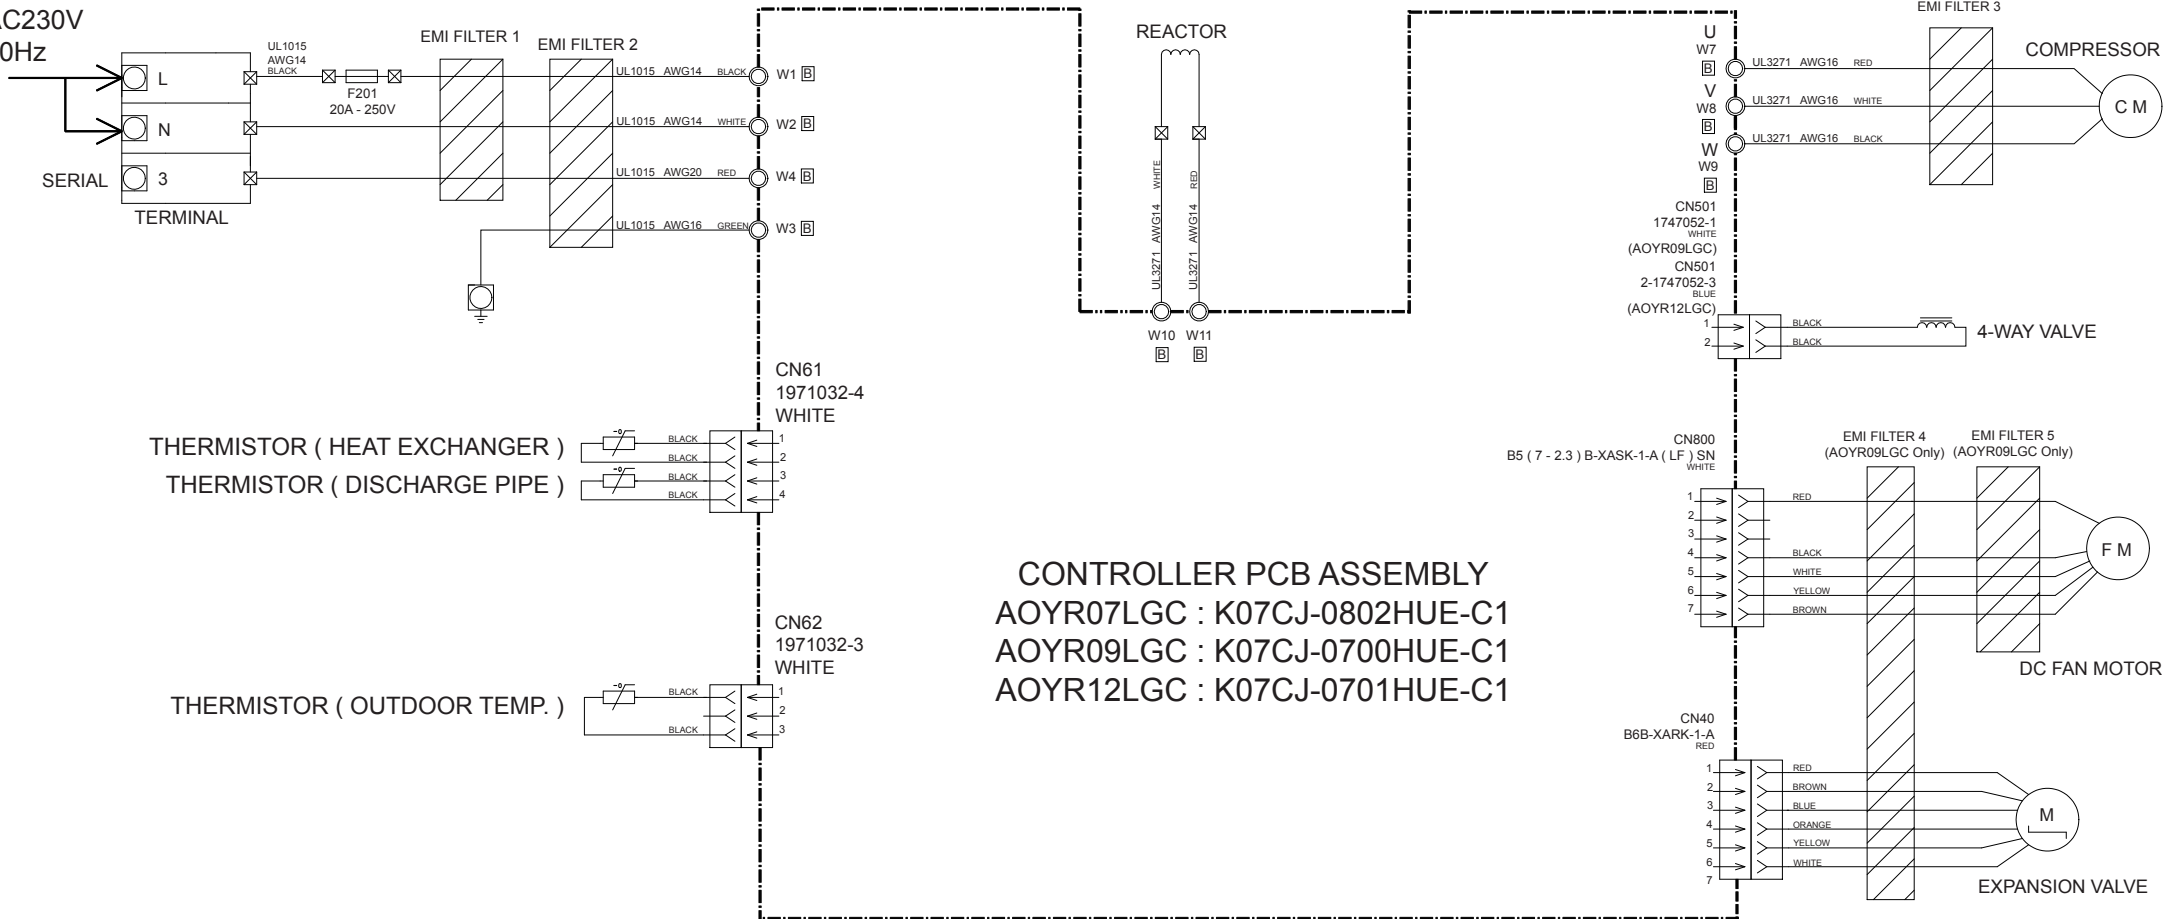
AC230V
0Hz

L
N
SERIAL 3
TERMINAL

UL1015
AWG14
BLACK

F201
20A - 250V

EMI FILTER 1
EMI FILTER 2

UL1015 AWG14 BLACK W1 B
UL1015 AWG14 WHITE W2 B
UL1015 AWG20 RED W4 B
UL1015 AWG16 GREEN W3 B

REACTOR
WHITE RED
UL3271 AWG14 UL3271 AWG14
W10 W11
B B

EMI FILTER 3
COMPRESSOR
U W7 B UL3271 AWG16 RED
V W8 B UL3271 AWG16 WHITE
W W9 B UL3271 AWG16 BLACK
C M

CN501
1747052-1
WHITE
(AOYR09LGC)
CN501
2-1747052-3
BLUE
(AOYR12LGC)
1 BLACK
2 BLACK
4-WAY VALVE

CN61
1971032-4
WHITE
THERMISTOR ( HEAT EXCHANGER )
THERMISTOR ( DISCHARGE PIPE )
BLACK 1
BLACK 2
BLACK 3
BLACK 4

CN800
B5 ( 7 - 2.3 ) B-XASK-1-A ( LF ) SN
WHITE
EMI FILTER 4
(AOYR09LGC Only)
EMI FILTER 5
(AOYR09LGC Only)
1 RED
2
3
4 BLACK
5 WHITE
6 YELLOW
7 BROWN
F M
DC FAN MOTOR

CONTROLLER PCB ASSEMBLY
AOYR07LGC : K07CJ-0802HUE-C1
AOYR09LGC : K07CJ-0700HUE-C1
AOYR12LGC : K07CJ-0701HUE-C1

CN62
1971032-3
WHITE
THERMISTOR ( OUTDOOR TEMP. )
BLACK 1
2
BLACK 3

CN40
B6B-XARK-1-A
RED
1 RED
2 BROWN
3 BLUE
4 ORANGE
5 YELLOW
6 WHITE
7
M
EXPANSION VALVE